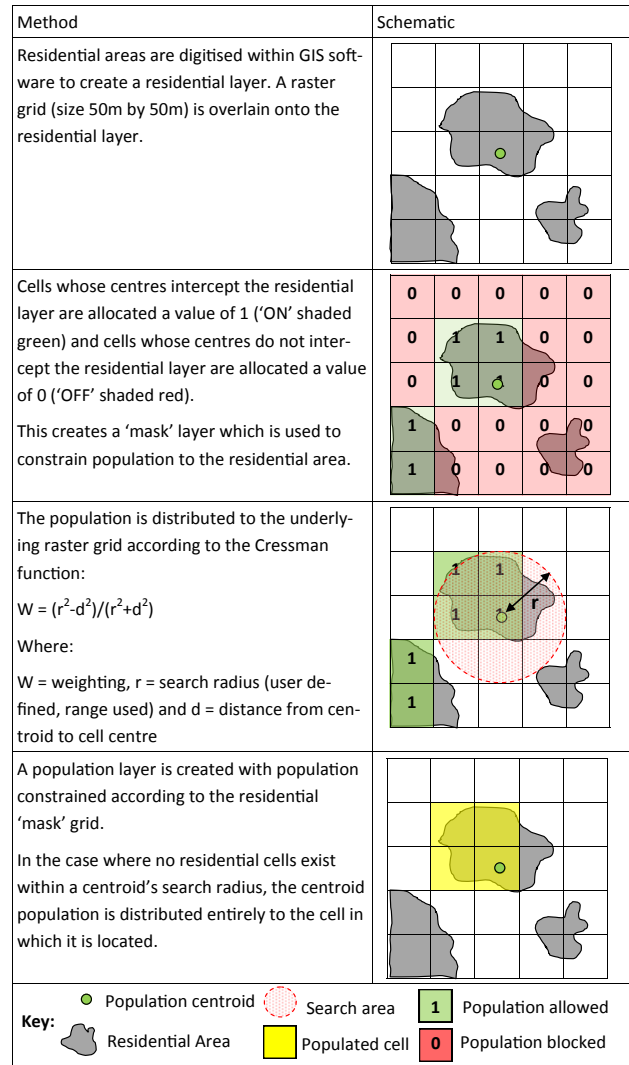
| Method | Schematic |
|---|---|
| Residential areas are digitised within GIS software to create a residential layer. A raster grid (size 50m by 50m) is overlain onto the residential layer. | |
| Cells whose centres intercept the residential layer are allocated a value of 1 ('ON' shaded green) and cells whose centres do not intercept the residential layer are allocated a value of 0 ('OFF' shaded red). This creates a 'mask' layer which is used to constrain population to the residential area. | 0 0 0 0 0 / 0 1 1 0 0 / 0 1 1 0 0 / 1 0 0 0 0 / 1 0 0 0 0 |
| The population is distributed to the underlying raster grid according to the Cressman function: $W = (r^2-d^2)/(r^2+d^2)$ Where: W = weighting, r = search radius (user defined, range used) and d = distance from centroid to cell centre | 1 1 / 1 1 r / 1 / 1 |
| A population layer is created with population constrained according to the residential 'mask' grid. In the case where no residential cells exist within a centroid's search radius, the centroid population is distributed entirely to the cell in which it is located. | |

Key: Population centroid | Search area | 1 Population allowed | Residential Area | Populated cell | 0 Population blocked